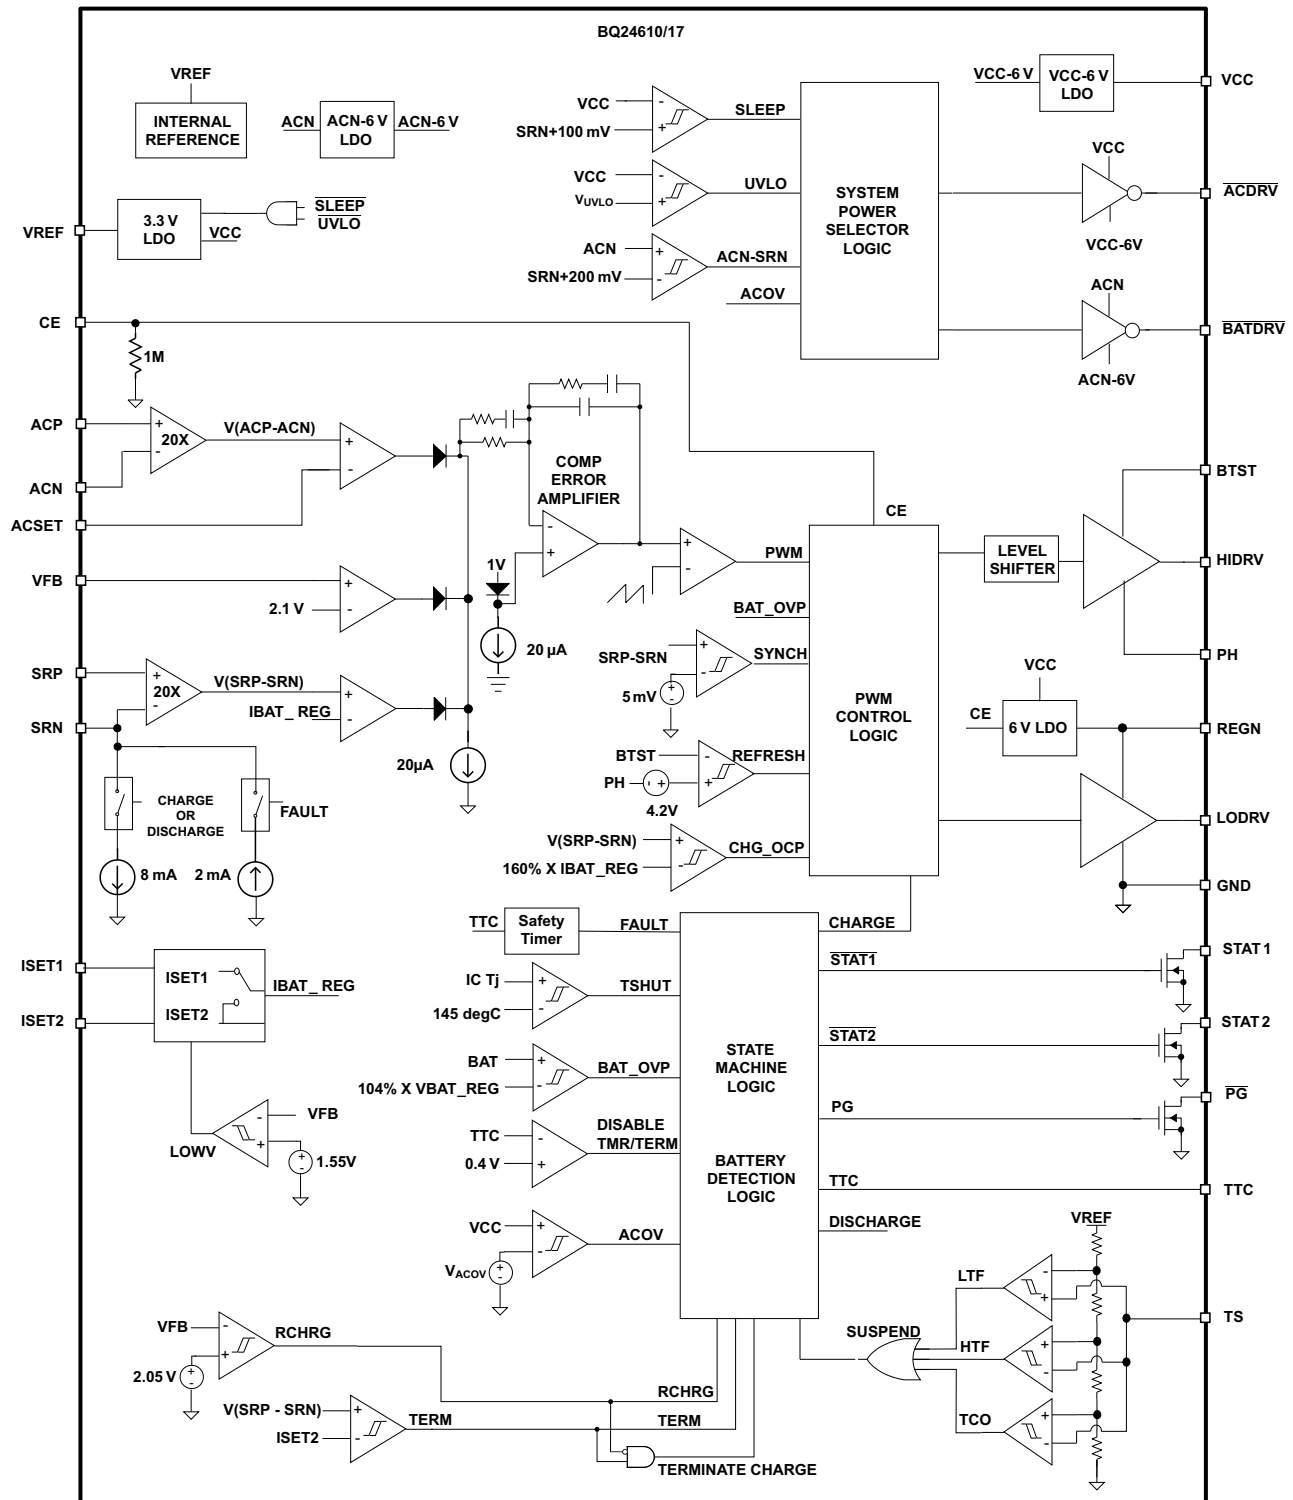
BQ24610/17

VREF
INTERNAL REFERENCE

ACN
ACN-6 V LDO
ACN-6 V

VCC
SRN+100 mV
SLEEP

VCC
$V_{UVLO}$
UVLO

ACN
SRN+200 mV
ACN-SRN

ACOV

SYSTEM POWER SELECTOR LOGIC

VCC-6 V
VCC-6 V LDO
VCC

VCC
$\overline{ACDRV}$
VCC-6V

ACN
$\overline{BATDRV}$
ACN-6V

VREF
3.3 V LDO
VCC
$\overline{SLEEP}$
$\overline{UVLO}$

CE
1M

ACP
20X
V(ACP-ACN)
ACN
ACSET

COMP ERROR AMPLIFIER

CE

BTST
LEVEL SHIFTER
HIDRV
PH

VFB
2.1 V
1V
20 µA

PWM
BAT_OVP
SRP-SRN
SYNCH
5 mV

PWM CONTROL LOGIC

SRP
20X
V(SRP-SRN)
SRN
IBAT_ REG
20µA

BTST
REFRESH
PH
4.2V

VCC
CE
6 V LDO
REGN

LODRV

CHARGE OR DISCHARGE
FAULT
8 mA
2 mA

V(SRP-SRN)
160% X IBAT_REG
CHG_OCP

GND

TTC
Safety Timer
FAULT
CHARGE

ISET1
ISET1
ISET2
ISET2
IBAT_ REG

IC Tj
145 degC
TSHUT

$\overline{STAT1}$
STAT 1
$\overline{STAT2}$
STAT 2

BAT
104% X VBAT_REG
BAT_OVP

STATE MACHINE LOGIC

PG
$\overline{PG}$

VFB
LOWV
1.55V

TTC
0.4 V
DISABLE TMR/TERM

BATTERY DETECTION LOGIC

TTC
TTC

VCC
$V_{ACOV}$
ACOV

DISCHARGE

VREF
LTF
TS
SUSPEND
HTF
TCO

VFB
2.05 V
RCHRG
RCHRG

V(SRP - SRN)
ISET2
TERM
TERM
TERMINATE CHARGE